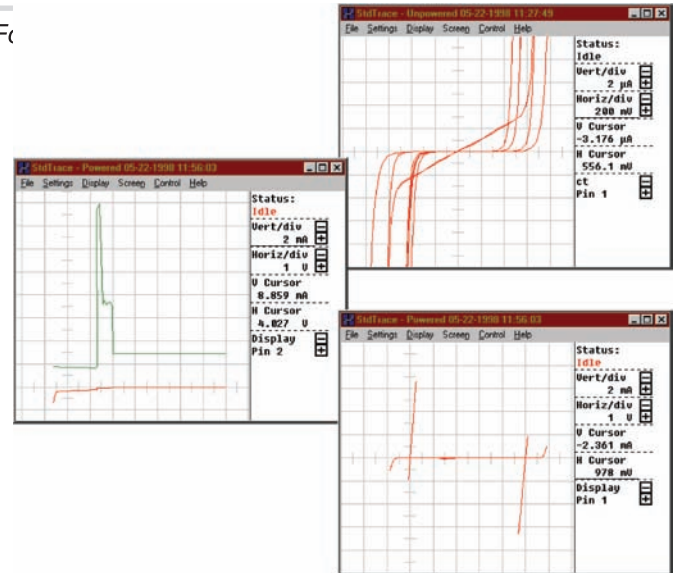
Fo

StdTrace - Unpowered 05-22-1998 11:27:49
File Settings Display Screen Control Help
Status:
Idle
Vert/div
2 µA
Horiz/div
200 mV
V Cursor
-3.176 µA
H Cursor
556.1 mV
ct
Pin 1

StdTrace - Powered 05-22-1998 11:56:03
File Settings Display Screen Control Help
Status:
Idle
Vert/div
2 mA
Horiz/div
1 V
V Cursor
8.859 mA
H Cursor
4.027 V
Display
Pin 2

StdTrace - Powered 05-22-1998 11:56:03
File Settings Display Screen Control Help
Status:
Idle
Vert/div
2 mA
Horiz/div
1 V
V Cursor
-2.361 mA
H Cursor
978 mV
Display
Pin 1